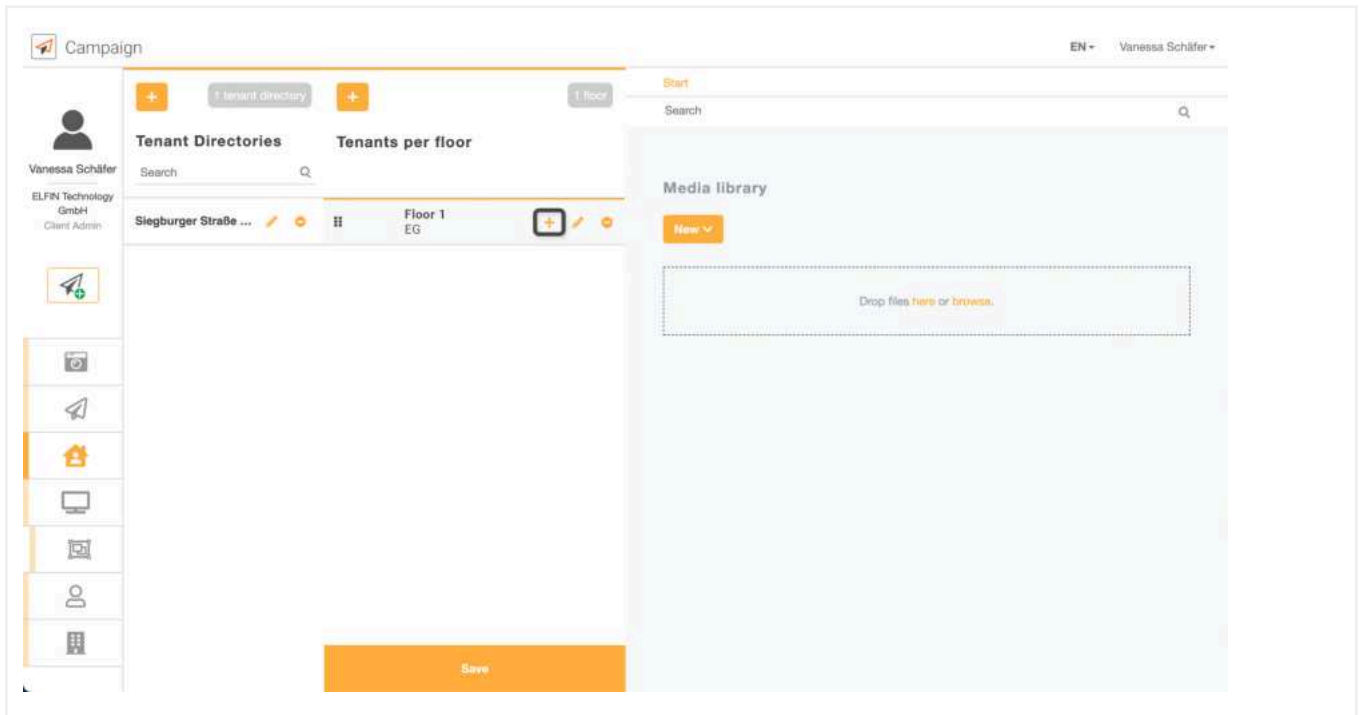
Campaign

EN
Vanessa Schäfer

Vanessa Schäfer
ELFIN Technology GmbH
Client Admin

+
1 tenant directory
Tenant Directories
Search
Siegburger Straße ...

+
1 floor
Tenants per floor
Floor 1
EG
+
Save

Start
Search
Media library
New
Drop files here or browse.